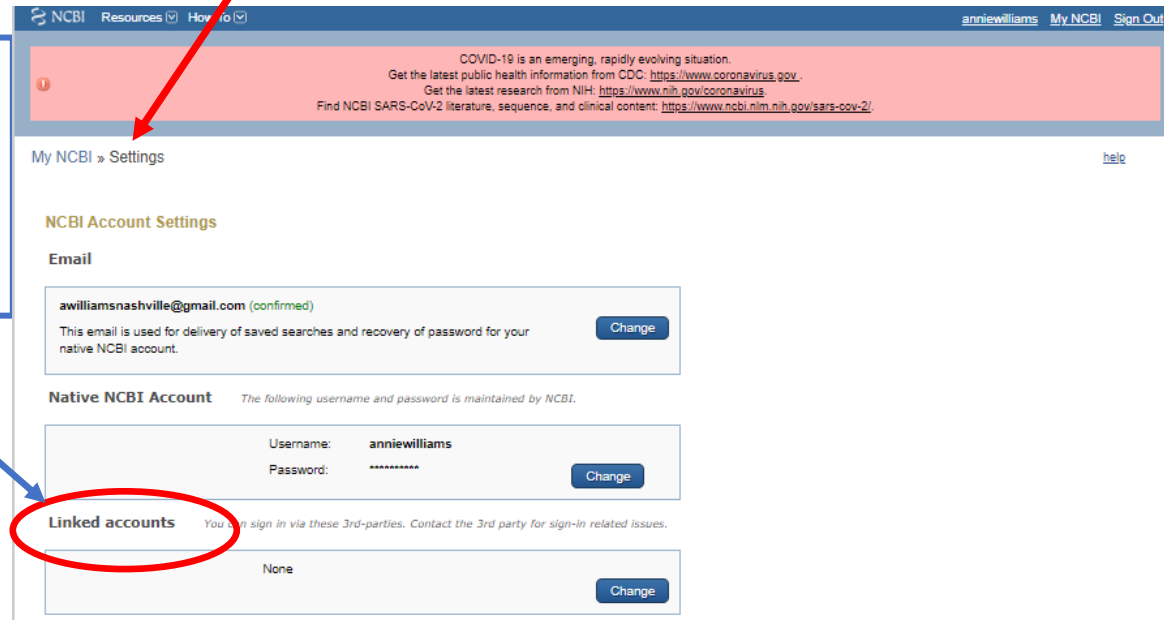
NCBI Resources How To

anniewilliams My NCBI Sign Out

COVID-19 is an emerging, rapidly evolving situation.
Get the latest public health information from CDC: https://www.coronavirus.gov .
Get the latest research from NIH: https://www.nih.gov/coronavirus.
Find NCBI SARS-CoV-2 literature, sequence, and clinical content: https://www.ncbi.nlm.nih.gov/sars-cov-2/.

My NCBI » Settings

help

NCBI Account Settings

Email

awilliamsnashville@gmail.com (confirmed)
This email is used for delivery of saved searches and recovery of password for your native NCBI account.

Change

Native NCBI Account The following username and password is maintained by NCBI.

Username: anniewilliams
Password: **********

Change

Linked accounts You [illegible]an sign in via these 3rd-parties. Contact the 3rd party for sign-in related issues.

None

Change